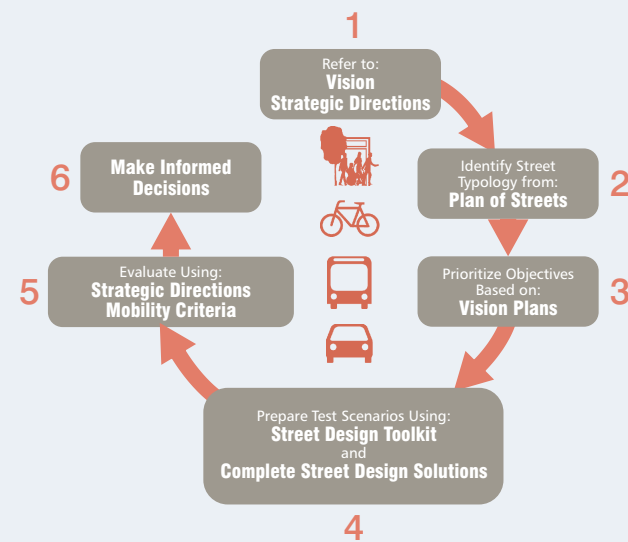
1

Refer to:
Vision
Strategic Directions

2

Identify Street Typology from:
Plan of Streets

3

Prioritize Objectives Based on:
Vision Plans

4

Prepare Test Scenarios Using:
Street Design Toolkit
and
Complete Street Design Solutions

5

Evaluate Using:
Strategic Directions
Mobility Criteria

6

Make Informed Decisions